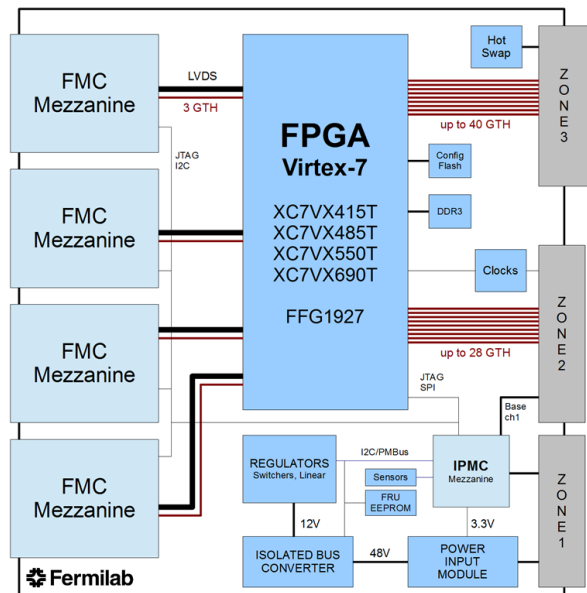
FMC Mezzanine

FMC Mezzanine

FMC Mezzanine

FMC Mezzanine

LVDS

3 GTH

JTAG
I2C

FPGA
Virtex-7

XC7VX415T
XC7VX485T
XC7VX550T
XC7VX690T

FFG1927

Hot Swap

up to 40 GTH

Config Flash

DDR3

Clocks

up to 28 GTH

JTAG
SPI

Base ch1

ZONE 3

ZONE 2

ZONE 1

REGULATORS
Switchers, Linear

I2C/PMBus

Sensors

FRU EEPROM

IPMC
Mezzanine

12V

3.3V

ISOLATED BUS CONVERTER

48V

POWER INPUT MODULE

Fermilab